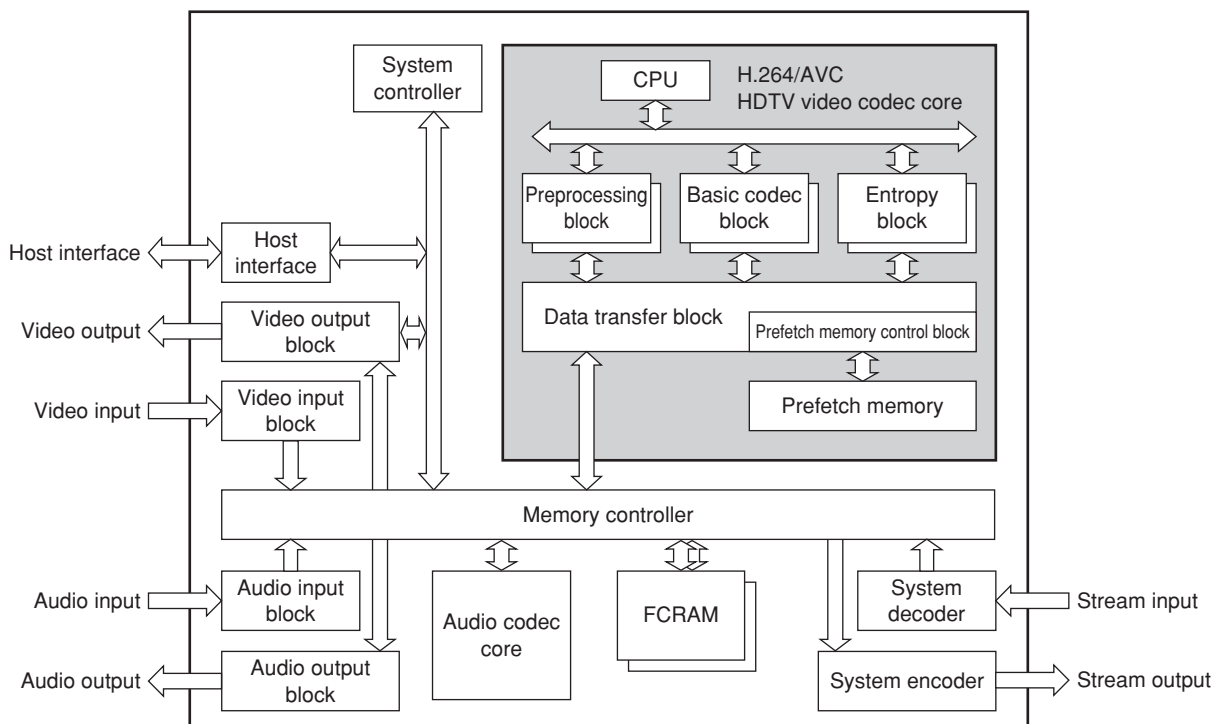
System controller

CPU

H.264/AVC
HDTV video codec core

Preprocessing block

Basic codec block

Entropy block

Host interface

Host interface

Data transfer block

Prefetch memory control block

Video output

Video output block

Prefetch memory

Video input

Video input block

Memory controller

Audio input

Audio input block

Audio codec core

FCRAM

System decoder

Stream input

Audio output

Audio output block

System encoder

Stream output